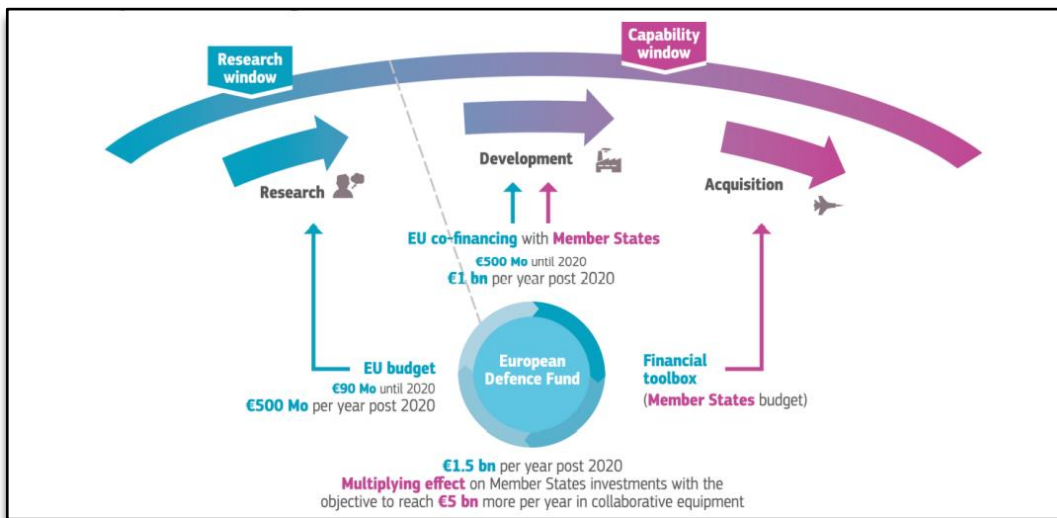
Research window

Capability window

Research

Development

Acquisition

EU co-financing with Member States

€500 Mo until 2020
€1 bn per year post 2020

EU budget
€90 Mo until 2020
€500 Mo per year post 2020

European Defence Fund

Financial toolbox
(Member States budget)

€1.5 bn per year post 2020
Multiplying effect on Member States investments with the objective to reach €5 bn more per year in collaborative equipment